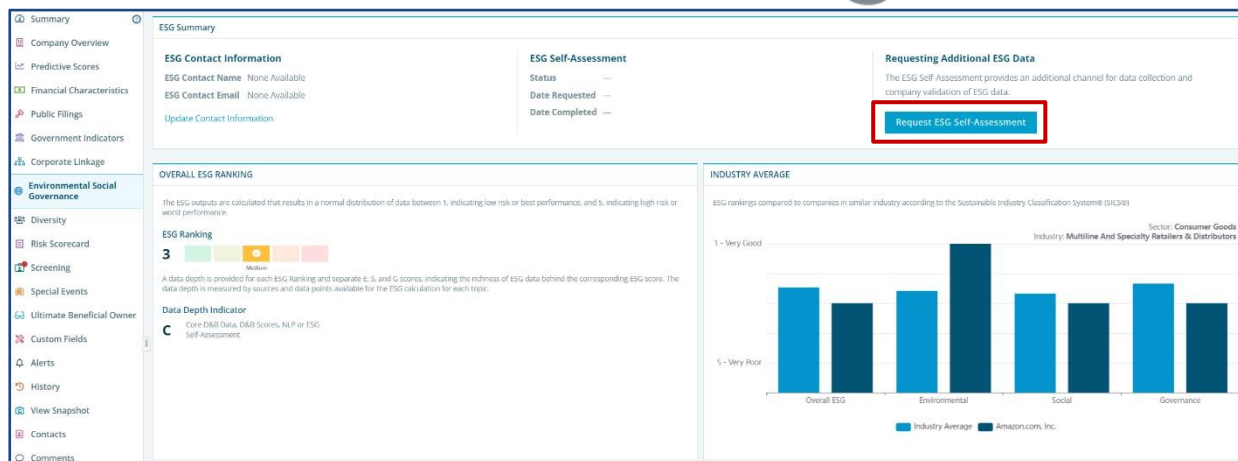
Summary
Company Overview
Predictive Scores
Financial Characteristics
Public Filings
Government Indicators
Corporate Linkage
Environmental Social Governance
Diversity
Risk Scorecard
Screening
Special Events
Ultimate Beneficial Owner
Custom Fields
Alerts
History
View Snapshot
Contacts
Comments

ESG Summary

ESG Contact Information
ESG Contact Name None Available
ESG Contact Email None Available
Update Contact Information

ESG Self-Assessment
Status —
Date Requested —
Date Completed —

Requesting Additional ESG Data
The ESG Self Assessment provides an additional channel for data collection and company validation of ESG data.
Request ESG Self-Assessment

OVERALL ESG RANKING
The ESG outputs are calculated that results in a normal distribution of data between 1, indicating low risk or best performance, and 5, indicating high risk or worst performance.

ESG Ranking
3
Medium
A data depth is provided for each ESG Ranking and separate E, S, and G scores, indicating the richness of ESG data behind the corresponding ESG score. The data depth is measured by sources and data points available for the ESG calculation for each topic.

Data Depth Indicator
C Core D&B Data, D&B Scores, NLP or ESG Self-Assessment

INDUSTRY AVERAGE
ESG rankings compared to companies in similar industry according to the Sustainable Industry Classification System® (SICS®)
Sector: Consumer Goods
Industry: Multiline And Specialty Retailers & Distributors
1 - Very Good
5 - Very Poor
Overall ESG
Environmental
Social
Governance
Industry Average
Amazon.com, Inc.